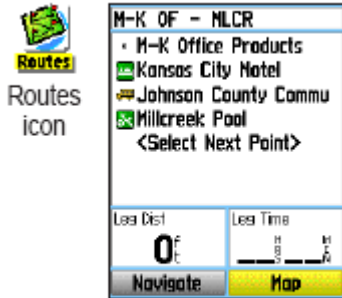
Routes

Routes icon

M-K OF - MLCR
• M-K Office Products
Kansas City Hotel
Johnson County Commu
Millcreek Pool
<Select Next Point>

Leg Dist
$0^{f}_{t}$

Leg Time
__$^{H}_{R}$__$^{M}_{N}$

Navigate
Map